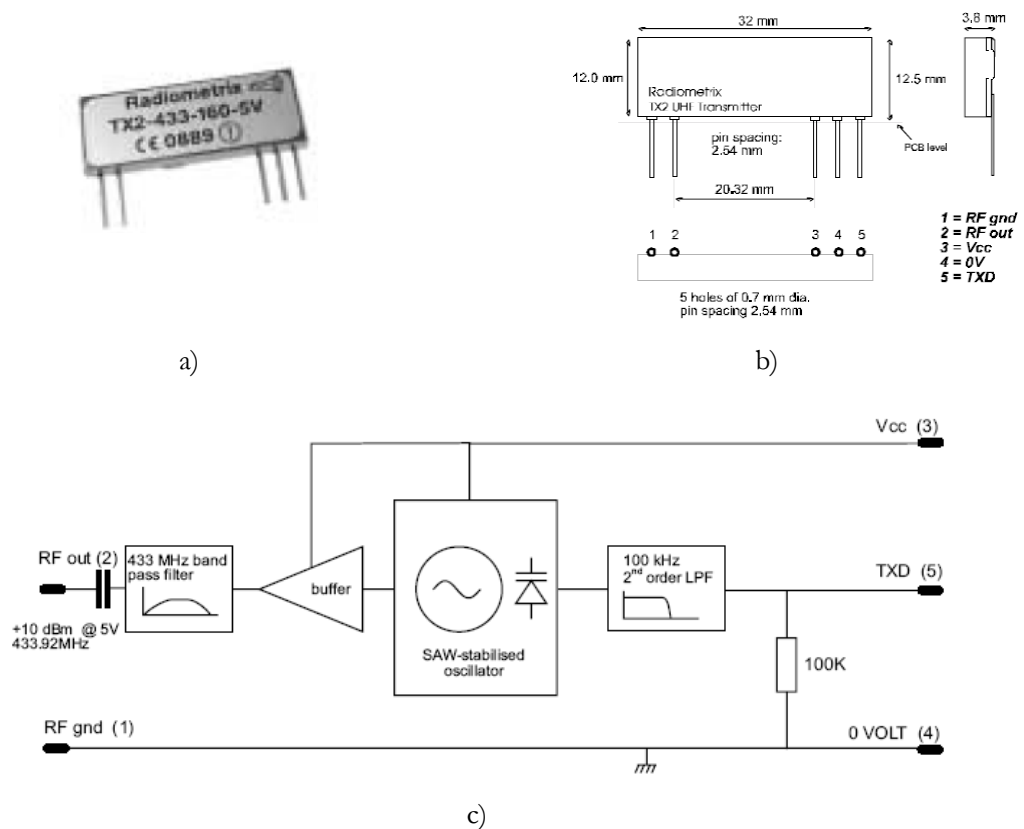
Radiometrix
TX2-433-160-5V
CE 0889 ①

a)

32 mm
3.8 mm
12.0 mm
12.5 mm
Radiometrix
TX2 UHF Transmitter
pin spacing: 2.54 mm
PCB level
20.32 mm
1 2 3 4 5
5 holes of 0.7 mm dia. pin spacing 2.54 mm

*1 = RF gnd*
*2 = RF out*
*3 = Vcc*
*4 = 0V*
*5 = TXD*

b)

Vcc (3)
RF out (2)
433 MHz band pass filter
buffer
100 kHz $2^{nd}$ order LPF
TXD (5)
+10 dBm @ 5V
433.92MHz
SAW-stabilised oscillator
100K
RF gnd (1)
0 VOLT (4)

c)